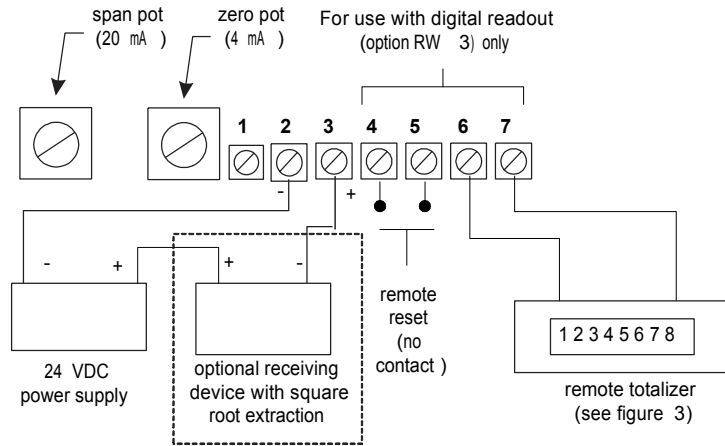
span pot (20 mA )

zero pot (4 mA )

For use with digital readout (option RW 3) only

1 2 3 4 5 6 7

-

+

-

+

+

-

24 VDC power supply

optional receiving device with square root extraction

remote reset (no contact )

1 2 3 4 5 6 7 8

remote totalizer (see figure 3)